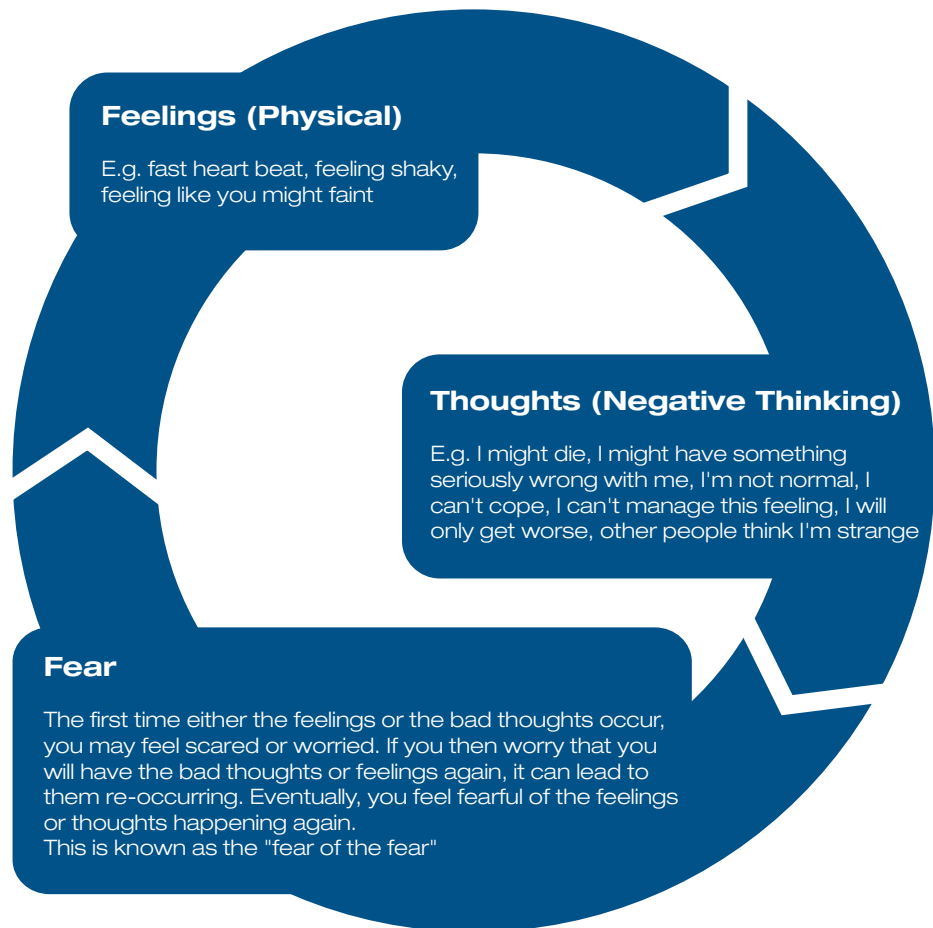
Feelings (Physical)

E.g. fast heart beat, feeling shaky, feeling like you might faint

Thoughts (Negative Thinking)

E.g. I might die, I might have something seriously wrong with me, I'm not normal, I can't cope, I can't manage this feeling, I will only get worse, other people think I'm strange

Fear

The first time either the feelings or the bad thoughts occur, you may feel scared or worried. If you then worry that you will have the bad thoughts or feelings again, it can lead to them re-occurring. Eventually, you feel fearful of the feelings or thoughts happening again.
This is known as the "fear of the fear"